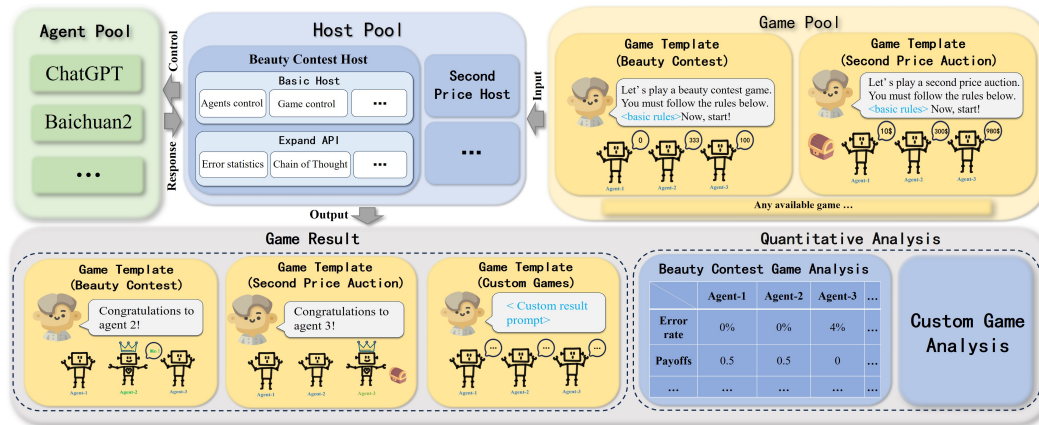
Agent Pool

ChatGPT

Baichuan2

...

Control

Response

Host Pool

Beauty Contest Host

Basic Host

Agents control

Game control

...

Expand API

Error statistics

Chain of Thought

...

Second Price Host

...

Input

Game Pool

Game Template (Beauty Contest)

Let's play a beauty contest game. You must follow the rules below. <basic rules> Now, start!

0

333

100

Agent-1

Agent-2

Agent-3

Game Template (Second Price Auction)

Let's play a second price auction. You must follow the rules below. <basic rules> Now, start!

10$

300$

980$

Agent-1

Agent-2

Agent-3

Any available game ...

Output

Game Result

Game Template (Beauty Contest)

Congratulations to agent 2!

Agent-1

Agent-2

Agent-3

Game Template (Second Price Auction)

Congratulations to agent 3!

Agent-1

Agent-2

Agent-3

Game Template (Custom Games)

< Custom result prompt>

Quantitative Analysis

Beauty Contest Game Analysis

| | Agent-1 | Agent-2 | Agent-3 | ... |
|---|---|---|---|---|
| Error rate | 0% | 0% | 4% | ... |
| Payoffs | 0.5 | 0.5 | 0 | ... |
| ... | ... | ... | ... | ... |

Custom Game Analysis